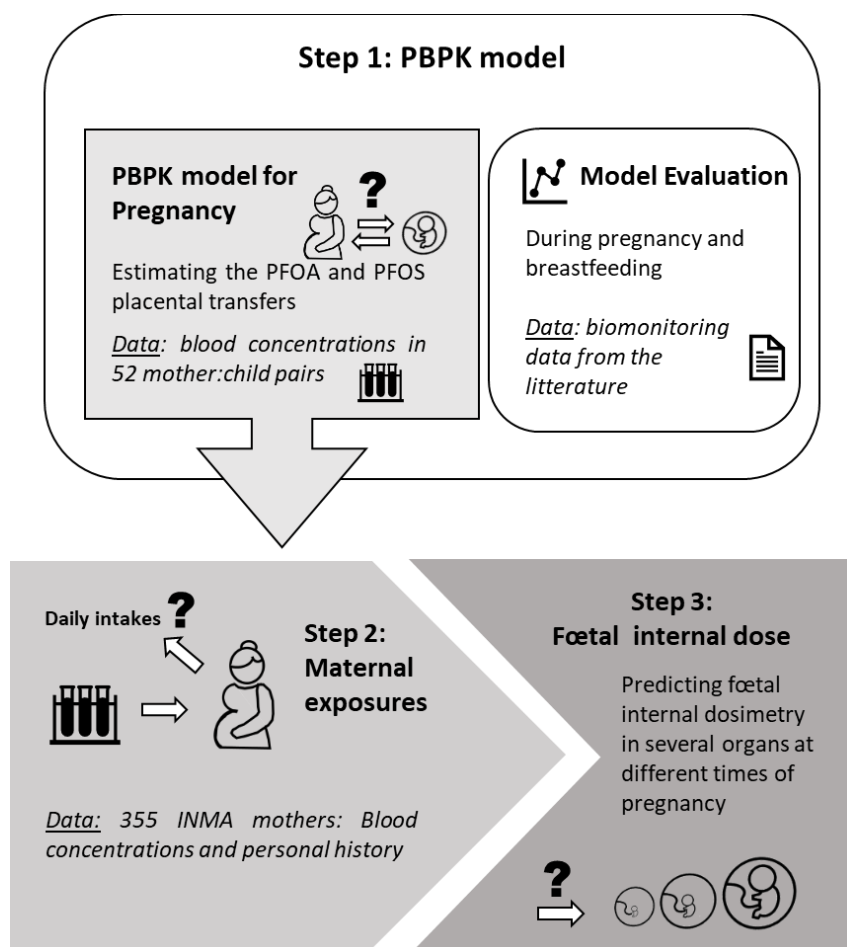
Step 1: PBPK model

PBPK model for Pregnancy

?

Estimating the PFOA and PFOS placental transfers

Data: blood concentrations in 52 mother:child pairs

Model Evaluation

During pregnancy and breastfeeding

Data: biomonitoring data from the litterature

Daily intakes ?

Step 2: Maternal exposures

Data: 355 INMA mothers: Blood concentrations and personal history

Step 3: Fœtal internal dose

Predicting fœtal internal dosimetry in several organs at different times of pregnancy

?